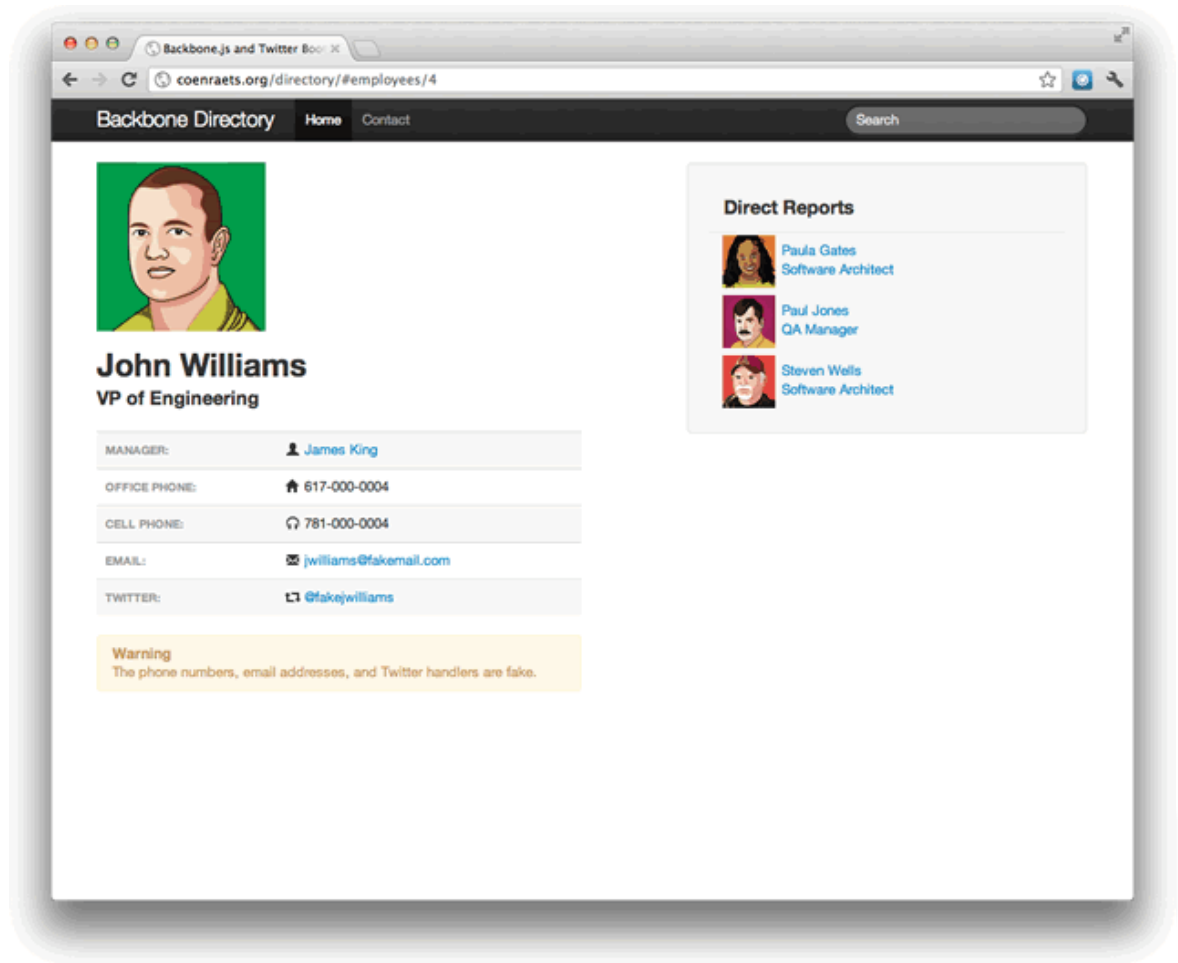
Backbone.js and Twitter Boo

coenraets.org/directory/#employees/4

Backbone Directory Home Contact

Search

John Williams

VP of Engineering

| MANAGER: | James King |
|---|---|
| OFFICE PHONE: | 617-000-0004 |
| CELL PHONE: | 781-000-0004 |
| EMAIL: | jwilliams@fakemail.com |
| TWITTER: | @fakejwilliams |

Warning
The phone numbers, email addresses, and Twitter handlers are fake.

Direct Reports

Paula Gates
Software Architect

Paul Jones
QA Manager

Steven Wells
Software Architect